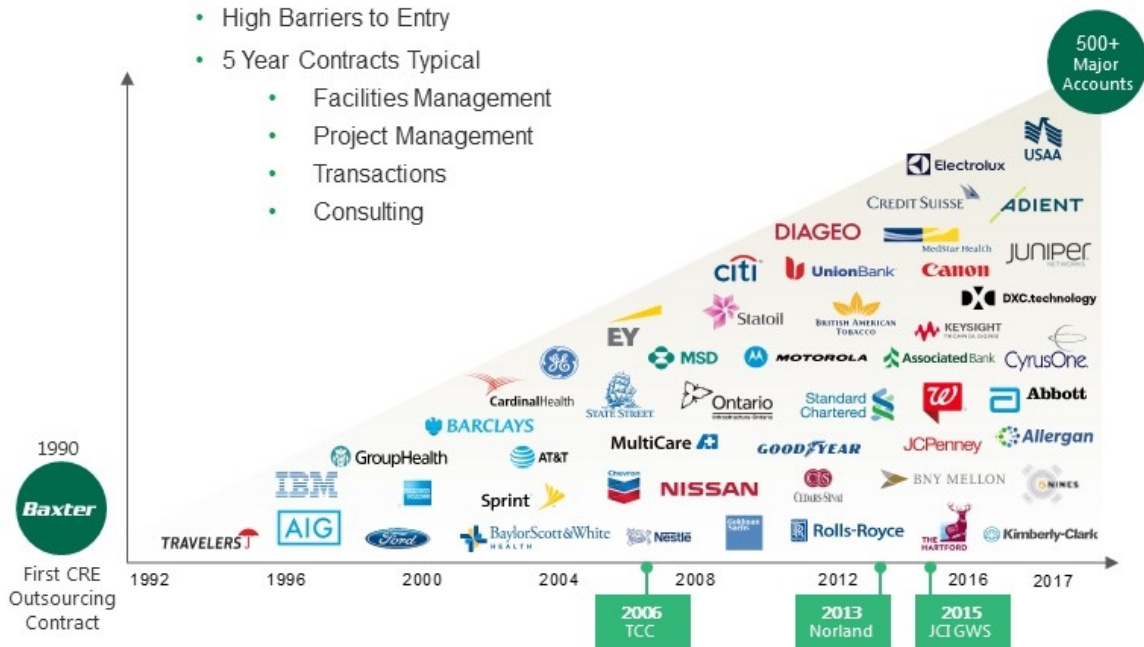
• High Barriers to Entry
• 5 Year Contracts Typical
  • Facilities Management
  • Project Management
  • Transactions
  • Consulting

500+ Major Accounts

USAA
Electrolux
CREDIT SUISSE
ADIENT
DIAGEO
MedStar Health
JUNIPER NETWORKS
citi
UnionBank
Canon
DXC.technology
EY
Statoil
BRITISH AMERICAN TOBACCO
KEYSIGHT TECHNOLOGIES
CyrusOne
MSD
MOTOROLA
AssociatedBank
CardinalHealth
STATE STREET
Ontario
Standard Chartered
Abbott
BARCLAYS
MultiCare
GOODYEAR
JCPenney
Allergan
GroupHealth
AT&T
IBM
Sprint
Chevron
NISSAN
CEDARS-SINAI
BNY MELLON
ONINES
TRAVELERS
AIG
Ford
BaylorScott&White HEALTH
Nestlé
Goldman Sachs
Rolls-Royce
THE HARTFORD
Kimberly-Clark

1990
Baxter
First CRE Outsourcing Contract

1992 1996 2000 2004 2008 2012 2016 2017

2006 TCC
2013 Norland
2015 JCI GWS